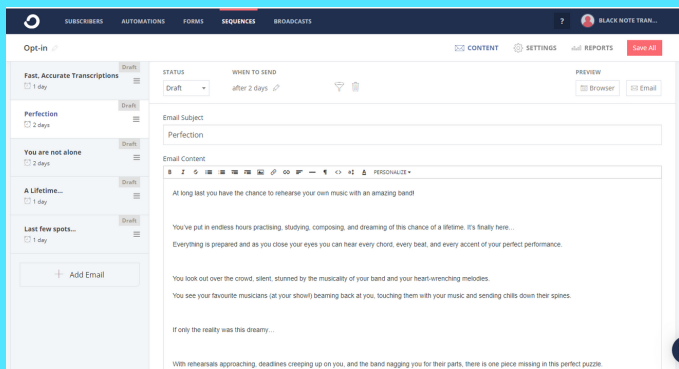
SUBSCRIBERS AUTOMATIONS FORMS SEQUENCES BROADCASTS

? BLACK NOTE TRAN...

Opt-in

CONTENT SETTINGS REPORTS Save All

Draft
Fast, Accurate Transcriptions
1 day

Draft
Perfection
2 days

Draft
You are not alone
2 days

Draft
A Lifetime...
1 day

Draft
Last few spots...
1 day

+ Add Email

STATUS
Draft

WHEN TO SEND
after 2 days

PREVIEW
Browser Email

Email Subject
Perfection

Email Content

PERSONALIZE

At long last you have the chance to rehearse your own music with an amazing band!

You've put in endless hours practising, studying, composing, and dreaming of this chance of a lifetime. It's finally here...

Everything is prepared and as you close your eyes you can hear every chord, every beat, and every accent of your perfect performance.

You look out over the crowd, silent, stunned by the musicality of your band and your heart-wrenching melodies.

You see your favourite musicians (at your show!) beaming back at you, touching them with your music and sending chills down their spines.

If only the reality was this dreamy...

With rehearsals approaching, deadlines creeping up on you, and the band nagging you for their parts, there is one piece missing in this perfect puzzle.